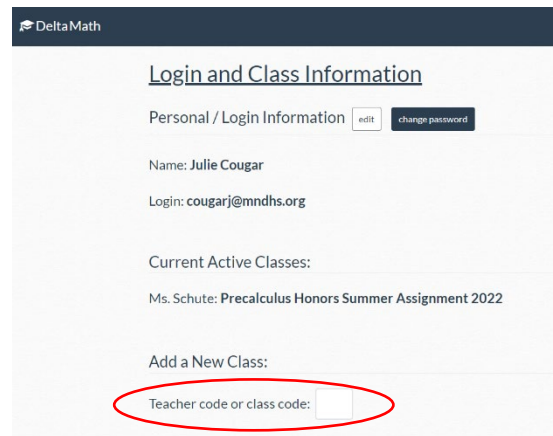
DeltaMath

Login and Class Information

Personal / Login Information edit change password

Name: Julie Cougar

Login: cougarj@mndhs.org

Current Active Classes:

Ms. Schute: Precalculus Honors Summer Assignment 2022

Add a New Class:

Teacher code or class code: